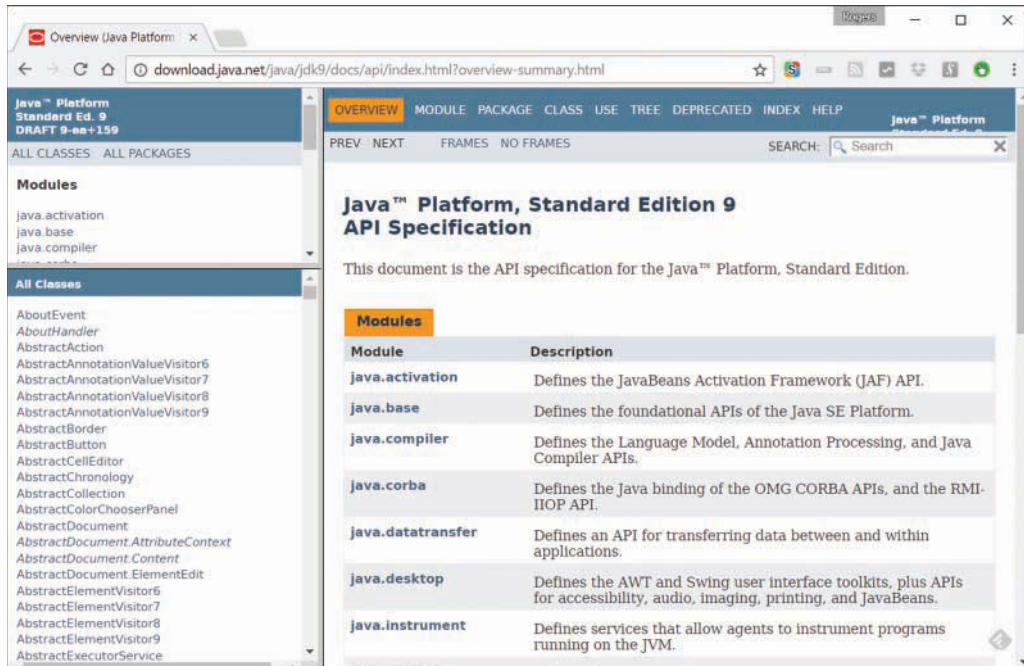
Overview (Java Platform ×

Rogers

download.java.net/java/jdk9/docs/api/index.html?overview-summary.html

Java™ Platform
Standard Ed. 9
DRAFT 9-ea+159

ALL CLASSES ALL PACKAGES

Modules

java.activation
java.base
java.compiler

All Classes

AboutEvent
AboutHandler
AbstractAction
AbstractAnnotationValueVisitor6
AbstractAnnotationValueVisitor7
AbstractAnnotationValueVisitor8
AbstractAnnotationValueVisitor9
AbstractBorder
AbstractButton
AbstractCellEditor
AbstractChronology
AbstractCollection
AbstractColorChooserPanel
AbstractDocument
AbstractDocument.AttributeContext
AbstractDocument.Content
AbstractDocument.ElementEdit
AbstractElementVisitor6
AbstractElementVisitor7
AbstractElementVisitor8
AbstractElementVisitor9
AbstractExecutorService

OVERVIEW MODULE PACKAGE CLASS USE TREE DEPRECATED INDEX HELP

Java™ Platform

PREV NEXT FRAMES NO FRAMES

SEARCH: Search

Java™ Platform, Standard Edition 9
API Specification

This document is the API specification for the Java™ Platform, Standard Edition.

Modules

| Module | Description |
|---|---|
| java.activation | Defines the JavaBeans Activation Framework (JAF) API. |
| java.base | Defines the foundational APIs of the Java SE Platform. |
| java.compiler | Defines the Language Model, Annotation Processing, and Java Compiler APIs. |
| java.corba | Defines the Java binding of the OMG CORBA APIs, and the RMI-IIOP API. |
| java.datatransfer | Defines an API for transferring data between and within applications. |
| java.desktop | Defines the AWT and Swing user interface toolkits, plus APIs for accessibility, audio, imaging, printing, and JavaBeans. |
| java.instrument | Defines services that allow agents to instrument programs running on the JVM. |